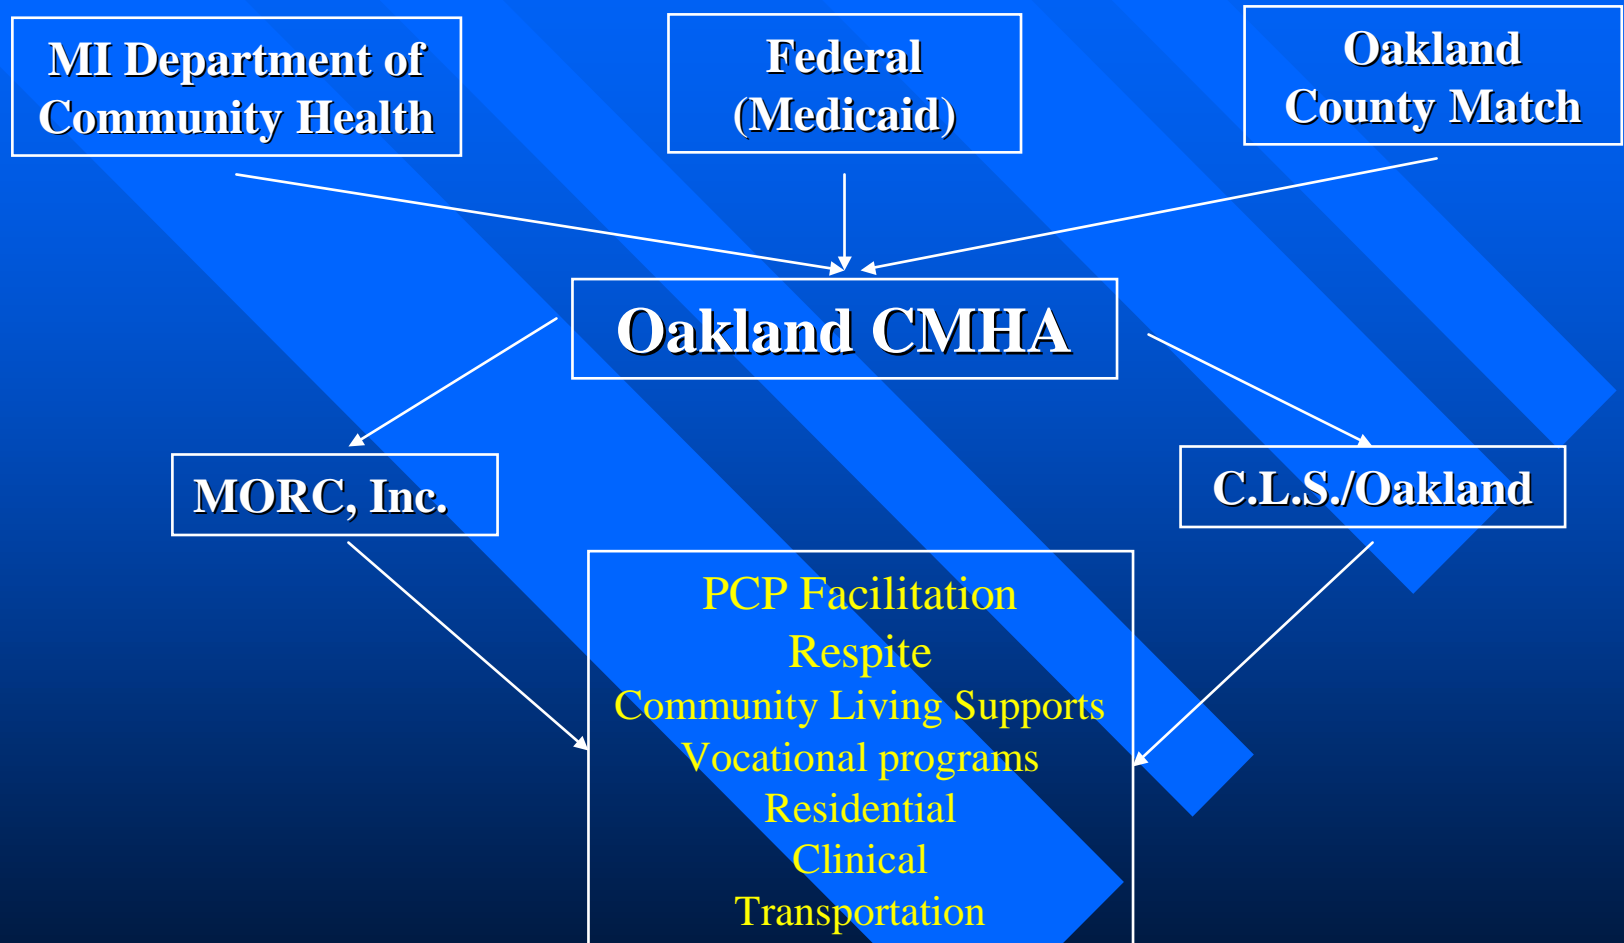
MI Department of Community Health

Federal (Medicaid)

Oakland County Match

Oakland CMHA

MORC, Inc.

C.L.S./Oakland

PCP Facilitation
Respite
Community Living Supports
Vocational programs
Residential
Clinical
Transportation